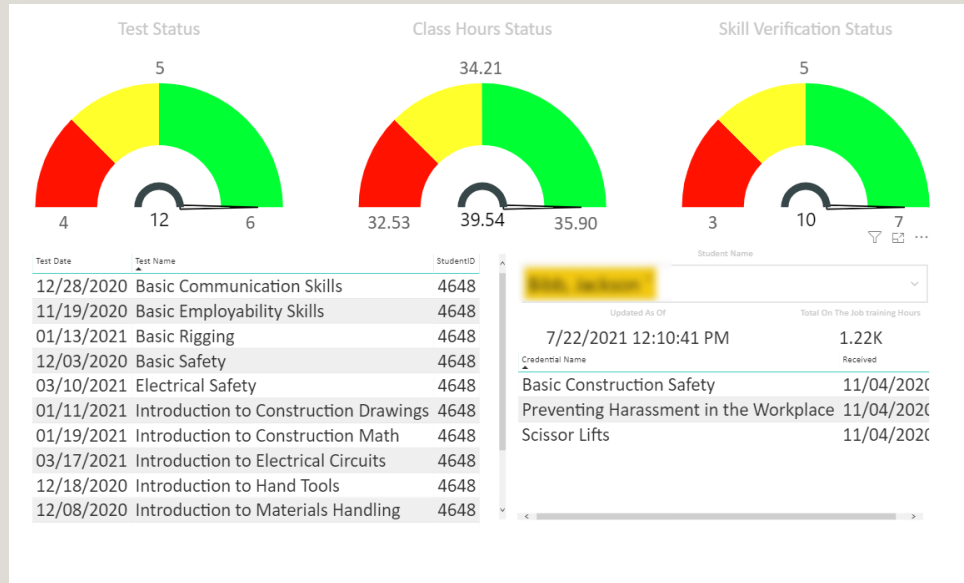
Test Status

5

4 12 6

Class Hours Status

34.21

32.53 39.54 35.90

Skill Verification Status

5

3 10 7

| Test Date | Test Name | StudentID |
|---|---|---|
| 12/28/2020 | Basic Communication Skills | 4648 |
| 11/19/2020 | Basic Employability Skills | 4648 |
| 01/13/2021 | Basic Rigging | 4648 |
| 12/03/2020 | Basic Safety | 4648 |
| 03/10/2021 | Electrical Safety | 4648 |
| 01/11/2021 | Introduction to Construction Drawings | 4648 |
| 01/19/2021 | Introduction to Construction Math | 4648 |
| 03/17/2021 | Introduction to Electrical Circuits | 4648 |
| 12/18/2020 | Introduction to Hand Tools | 4648 |
| 12/08/2020 | Introduction to Materials Handling | 4648 |

Student Name

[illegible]

Updated As Of

7/22/2021 12:10:41 PM

Total On The Job training Hours

1.22K

| Credential Name | Received |
|---|---|
| Basic Construction Safety | 11/04/2020 |
| Preventing Harassment in the Workplace | 11/04/2020 |
| Scissor Lifts | 11/04/2020 |